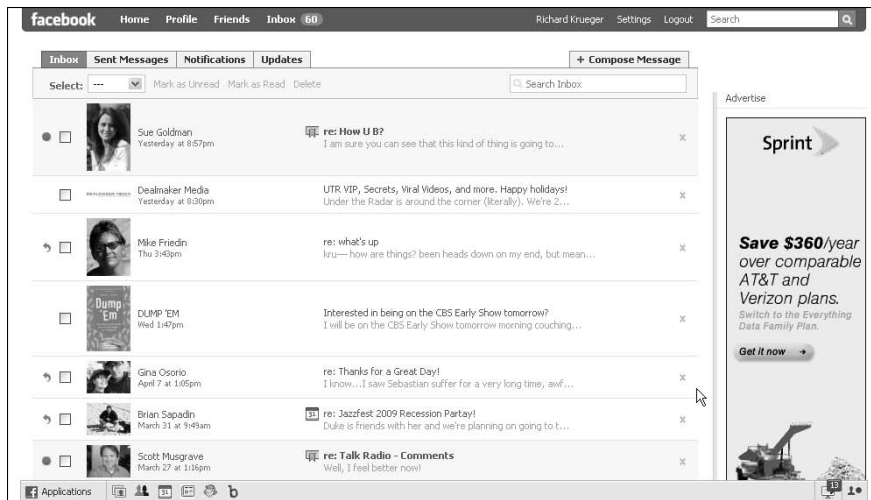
facebook Home Profile Friends Inbox 60

Richard Krueger Settings Logout Search

Inbox Sent Messages Notifications Updates

+ Compose Message

Select: --- Mark as Unread Mark as Read Delete

Search Inbox

Advertise

Sue Goldman
Yesterday at 8:57pm
re: How U B?
I am sure you can see that this kind of thing is going to...

Dealmaker Media
Yesterday at 8:30pm
UTR VIP, Secrets, Viral Videos, and more. Happy holidays!
Under the Radar is around the corner (literally). We're 2...

Mike Friedin
Thu 3:43pm
re: what's up
kru— how are things? been heads down on my end, but mean...

DUMP 'EM
Wed 1:47pm
Interested in being on the CBS Early Show tomorrow?
I will be on the CBS Early Show tomorrow morning couching...

Gina Osorio
April 7 at 1:05pm
re: Thanks for a Great Day!
I know...I saw Sebastian suffer for a very long time, awf...

Brian Sapadin
March 31 at 9:49am
re: Jazzfest 2009 Recession Party!
Duke is friends with her and we're planning on going to t...

Scott Musgrave
March 27 at 1:16pm
re: Talk Radio - Comments
Well, I feel better now!

Sprint

Save $360/year over comparable AT&T and Verizon plans.
Switch to the Everything Data Family Plan.

Get it now

Applications

13